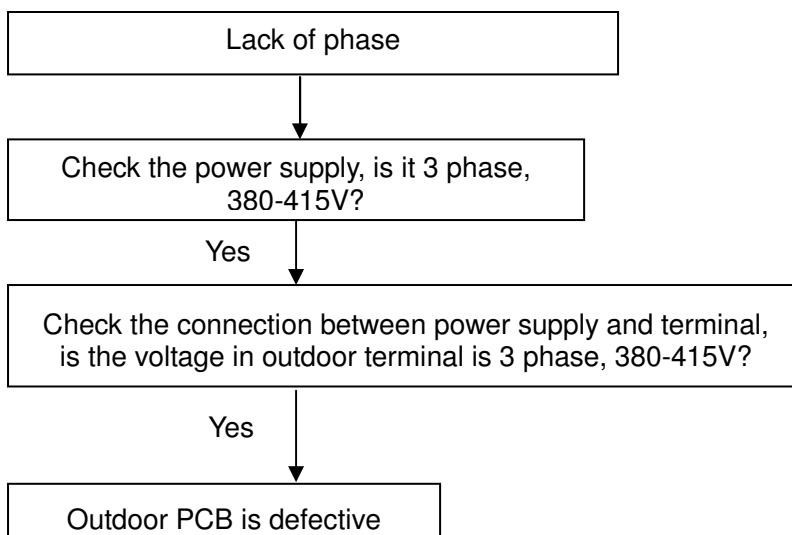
Lack of phase

Check the power supply, is it 3 phase, 380-415V?

Yes

Check the connection between power supply and terminal, is the voltage in outdoor terminal is 3 phase, 380-415V?

Yes

Outdoor PCB is defective